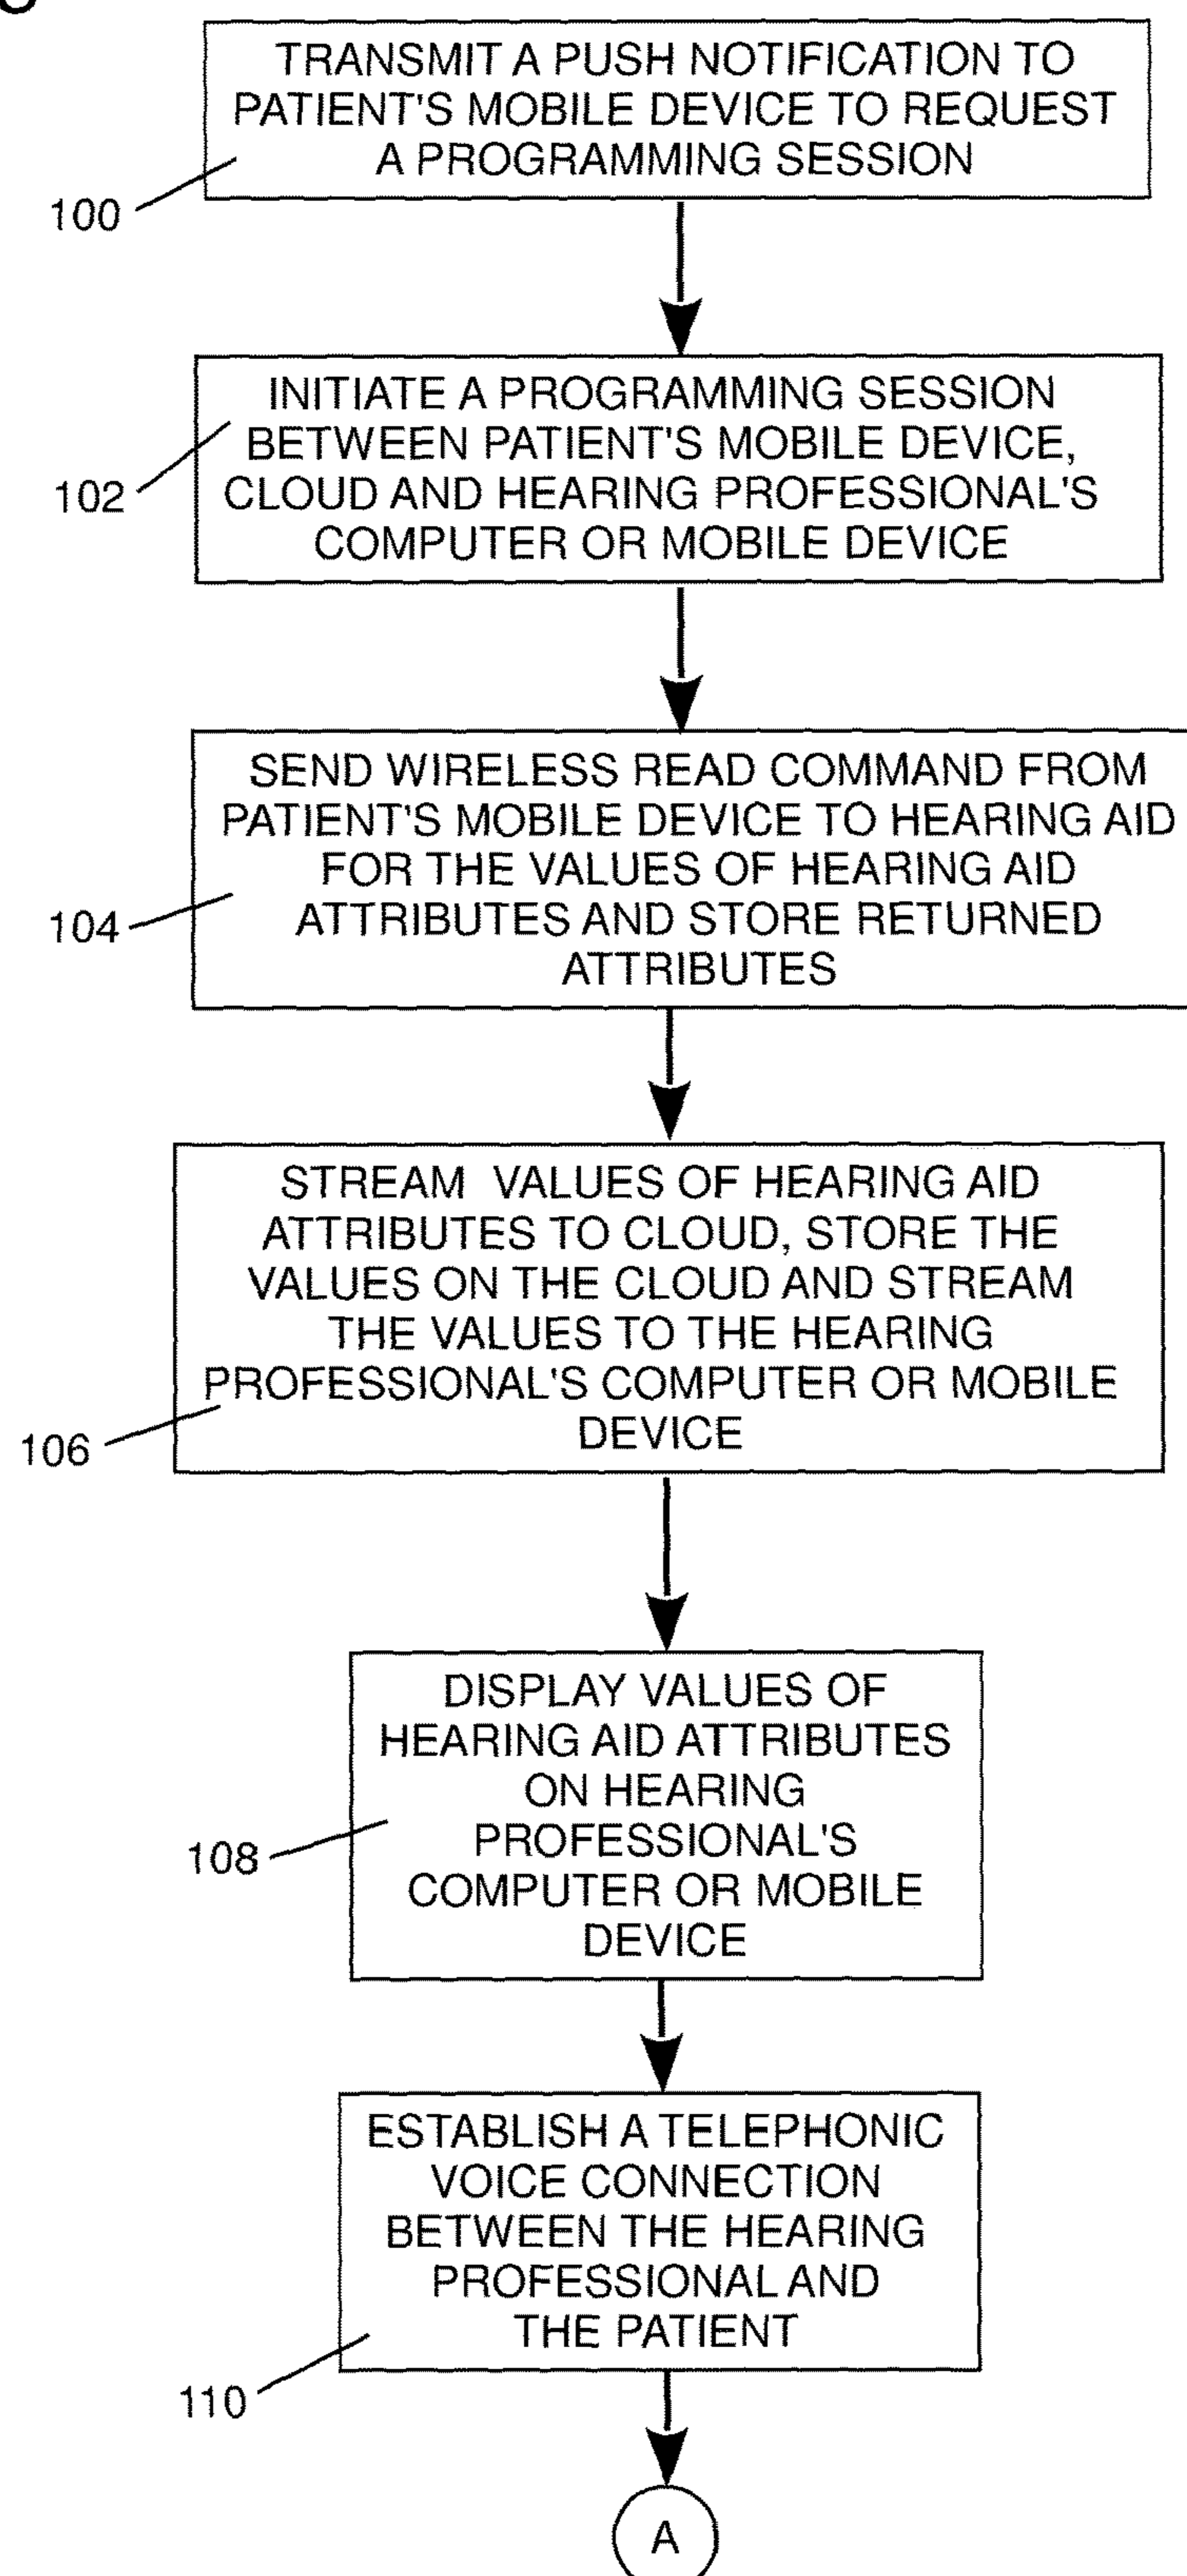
TRANSMIT A PUSH NOTIFICATION TO PATIENT'S MOBILE DEVICE TO REQUEST A PROGRAMMING SESSION

100

INITIATE A PROGRAMMING SESSION BETWEEN PATIENT'S MOBILE DEVICE, CLOUD AND HEARING PROFESSIONAL'S COMPUTER OR MOBILE DEVICE

102

SEND WIRELESS READ COMMAND FROM PATIENT'S MOBILE DEVICE TO HEARING AID FOR THE VALUES OF HEARING AID ATTRIBUTES AND STORE RETURNED ATTRIBUTES

104

STREAM VALUES OF HEARING AID ATTRIBUTES TO CLOUD, STORE THE VALUES ON THE CLOUD AND STREAM THE VALUES TO THE HEARING PROFESSIONAL'S COMPUTER OR MOBILE DEVICE

106

DISPLAY VALUES OF HEARING AID ATTRIBUTES ON HEARING PROFESSIONAL'S COMPUTER OR MOBILE DEVICE

108

ESTABLISH A TELEPHONIC VOICE CONNECTION BETWEEN THE HEARING PROFESSIONAL AND THE PATIENT

110

A